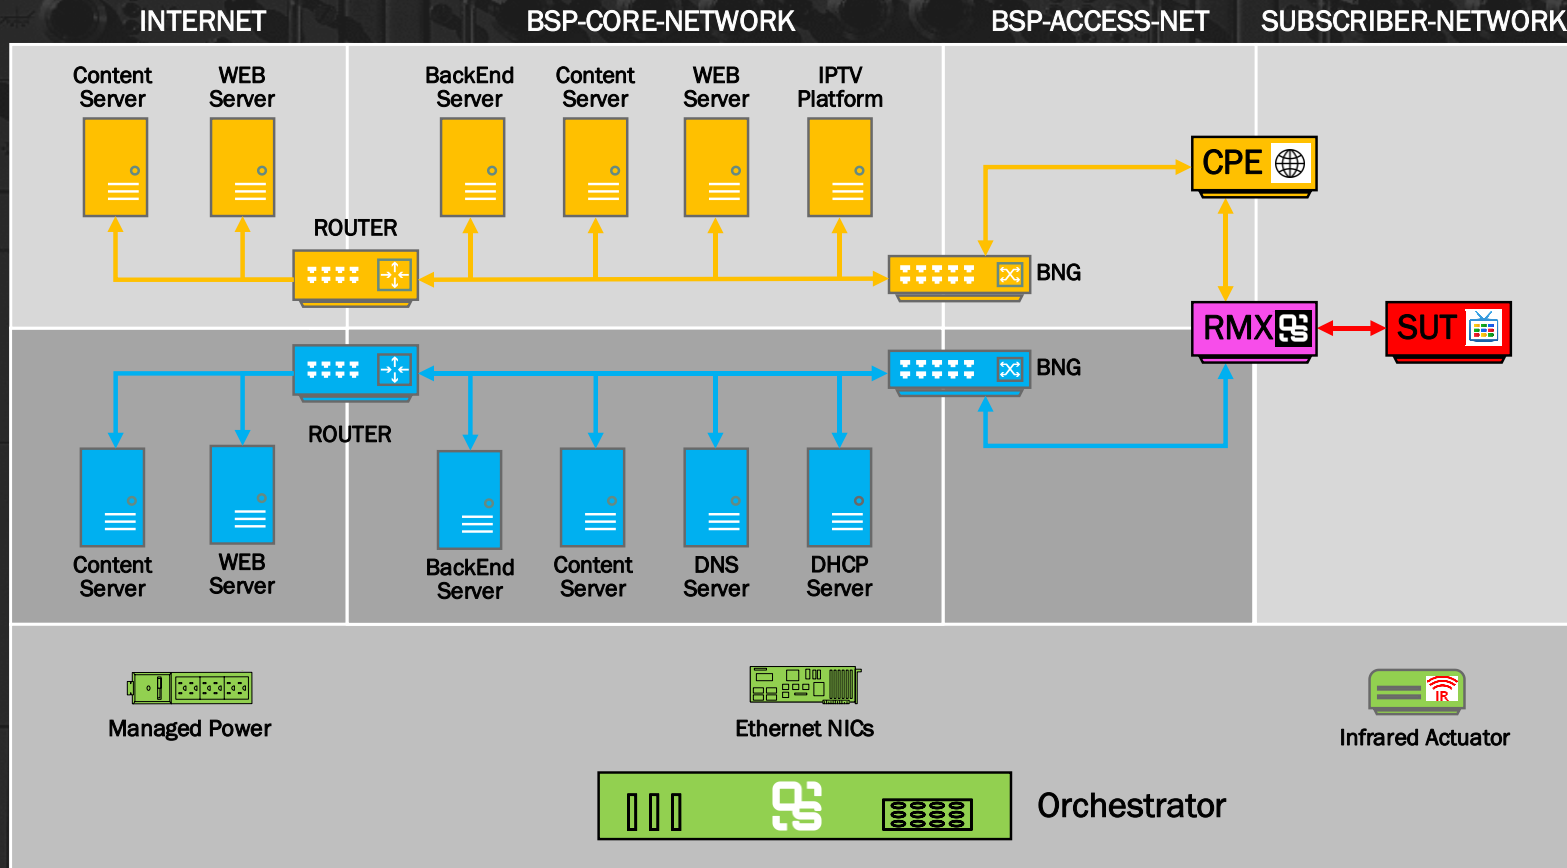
INTERNET

BSP-CORE-NETWORK

BSP-ACCESS-NET

SUBSCRIBER-NETWORK

Content Server

WEB Server

BackEnd Server

Content Server

WEB Server

IPTV Platform

ROUTER

BNG

CPE

RMX

SUT

BNG

ROUTER

Content Server

WEB Server

BackEnd Server

Content Server

DNS Server

DHCP Server

Managed Power

Ethernet NICs

IR

Infrared Actuator

Orchestrator